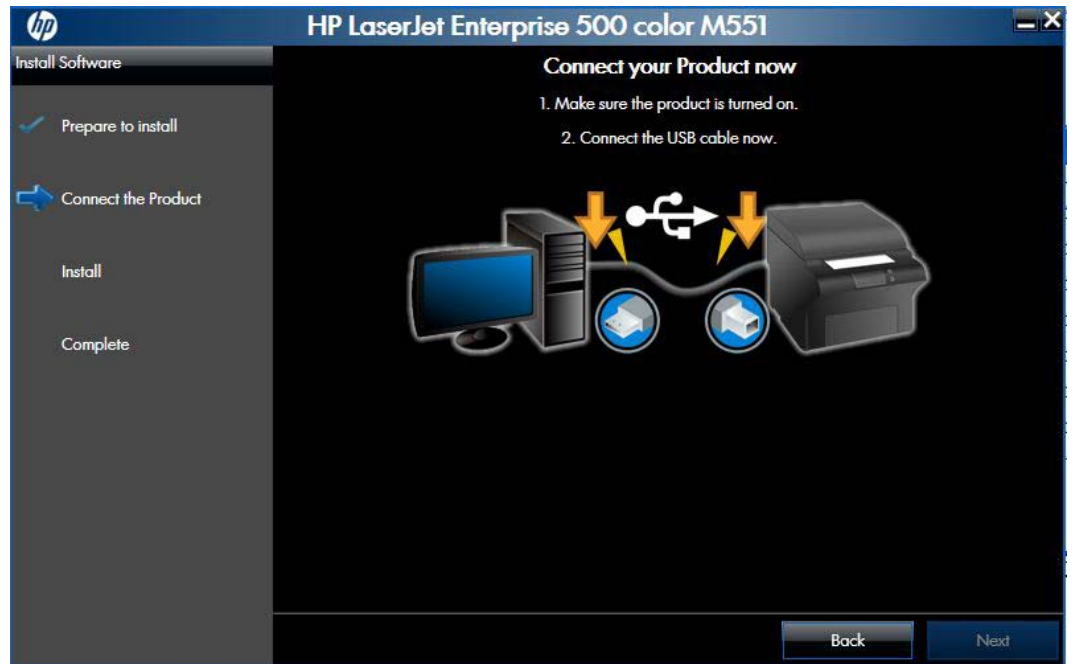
hp

HP LaserJet Enterprise 500 color M551

Install Software

Prepare to install

Connect the Product

Install

Complete

Connect your Product now

1. Make sure the product is turned on.

2. Connect the USB cable now.

Back

Next